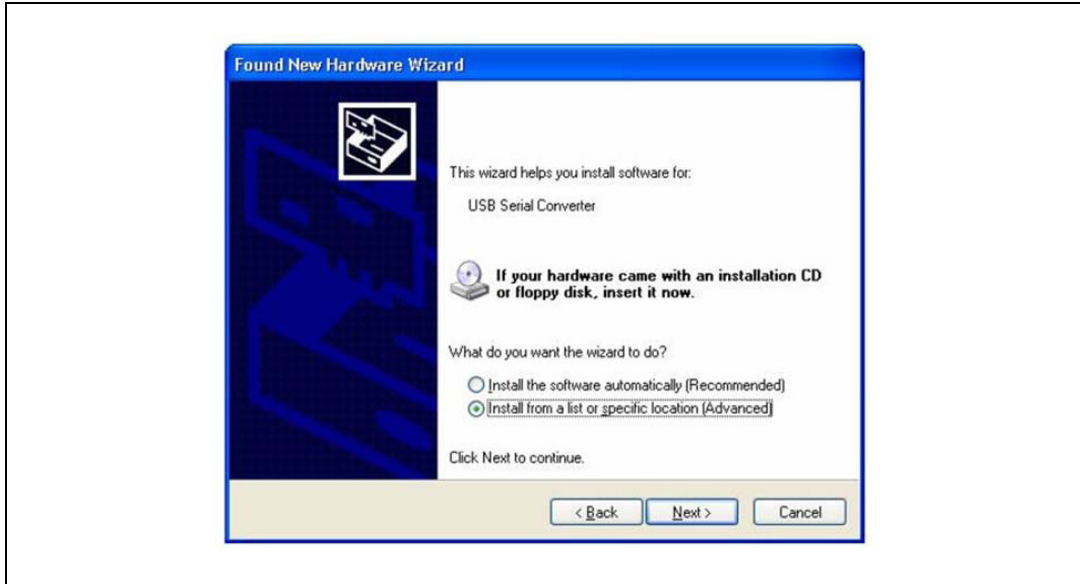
Found New Hardware Wizard

This wizard helps you install software for:

USB Serial Converter

If your hardware came with an installation CD or floppy disk, insert it now.

What do you want the wizard to do?

Install the software automatically (Recommended)

Install from a list or specific location (Advanced)

Click Next to continue.

< Back

Next >

Cancel